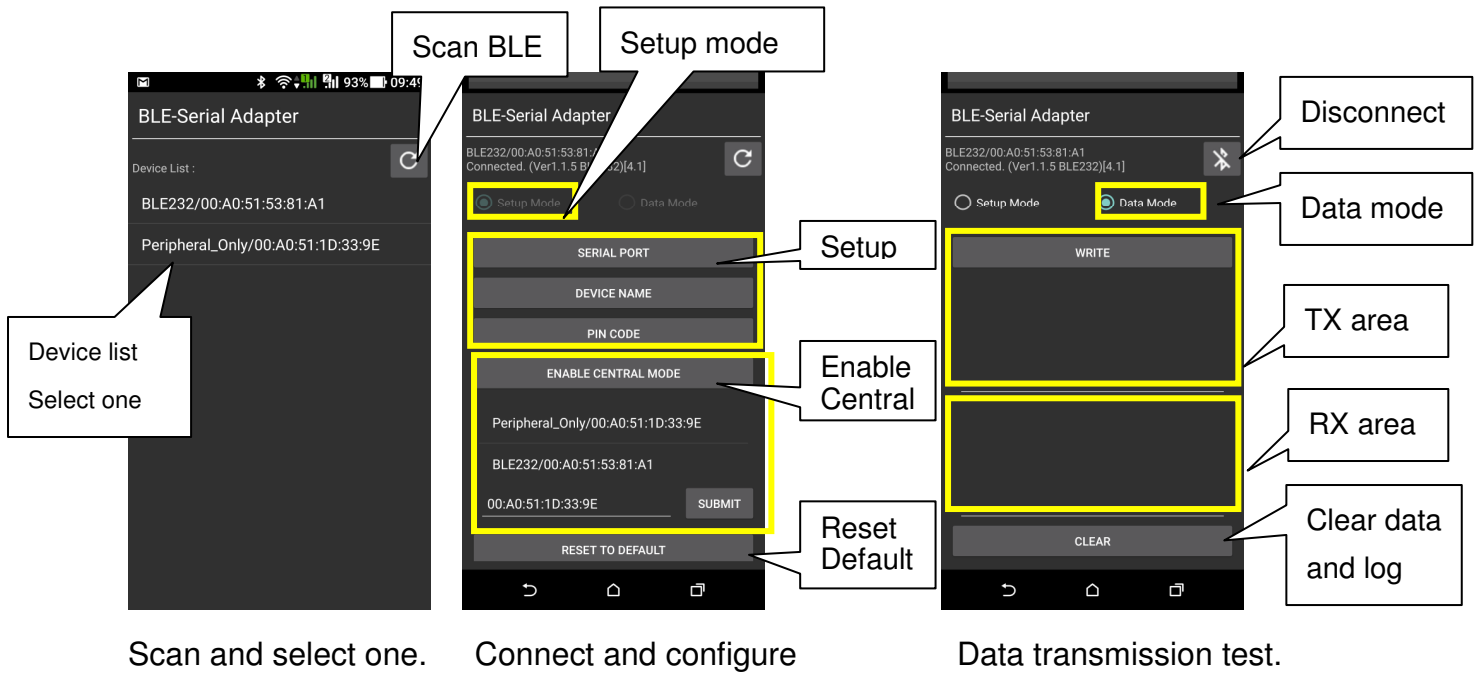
Scan BLE

Setup mode

93% 09:49

BLE-Serial Adapter

Device List :

BLE232/00:A0:51:53:81:A1

Peripheral_Only/00:A0:51:1D:33:9E

Device list

Select one

BLE-Serial Adapter

BLE232/00:A0:51:53:81:A1
Connected. (Ver1.1.5 BLE232)[4.1]

Setup Mode

Data Mode

SERIAL PORT

DEVICE NAME

PIN CODE

Setup

ENABLE CENTRAL MODE

Enable Central

Peripheral_Only/00:A0:51:1D:33:9E

BLE232/00:A0:51:53:81:A1

00:A0:51:1D:33:9E

SUBMIT

RESET TO DEFAULT

Reset Default

BLE-Serial Adapter

BLE232/00:A0:51:53:81:A1
Connected. (Ver1.1.5 BLE232)[4.1]

Disconnect

Setup Mode

Data Mode

Data mode

WRITE

TX area

RX area

CLEAR

Clear data and log

Scan and select one.

Connect and configure

Data transmission test.